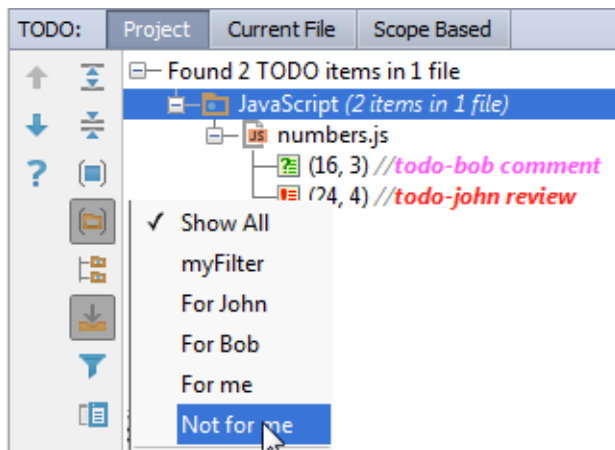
TODO: Project Current File Scope Based

Found 2 TODO items in 1 file
JavaScript (2 items in 1 file)
numbers.js
(16, 3) //todo-bob comment
(24, 4) //todo-john review

✓ Show All
myFilter
For John
For Bob
For me
Not for me